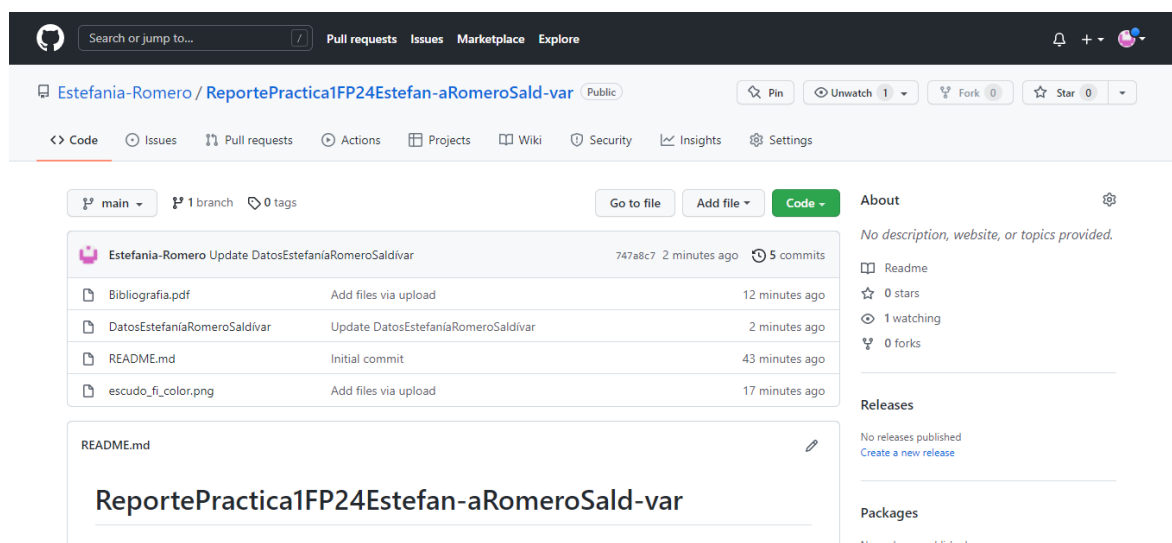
Search or jump to... / Pull requests Issues Marketplace Explore

Estefania-Romero / ReportePractica1FP24Estefan-aRomeroSald-var Public

Pin Unwatch 1 Fork 0 Star 0

Code Issues Pull requests Actions Projects Wiki Security Insights Settings

main 1 branch 0 tags

Go to file Add file Code

About

No description, website, or topics provided.

Readme
0 stars
1 watching
0 forks

Releases

No releases published
Create a new release

Packages

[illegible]

Estefania-Romero Update DatosEstefaníaRomeroSaldívar 747a8c7 2 minutes ago 5 commits

| | | |
|---|---|---|
| Bibliografia.pdf | Add files via upload | 12 minutes ago |
| DatosEstefaníaRomeroSaldívar | Update DatosEstefaníaRomeroSaldívar | 2 minutes ago |
| README.md | Initial commit | 43 minutes ago |
| escudo_fi_color.png | Add files via upload | 17 minutes ago |

README.md

ReportePractica1FP24Estefan-aRomeroSald-var